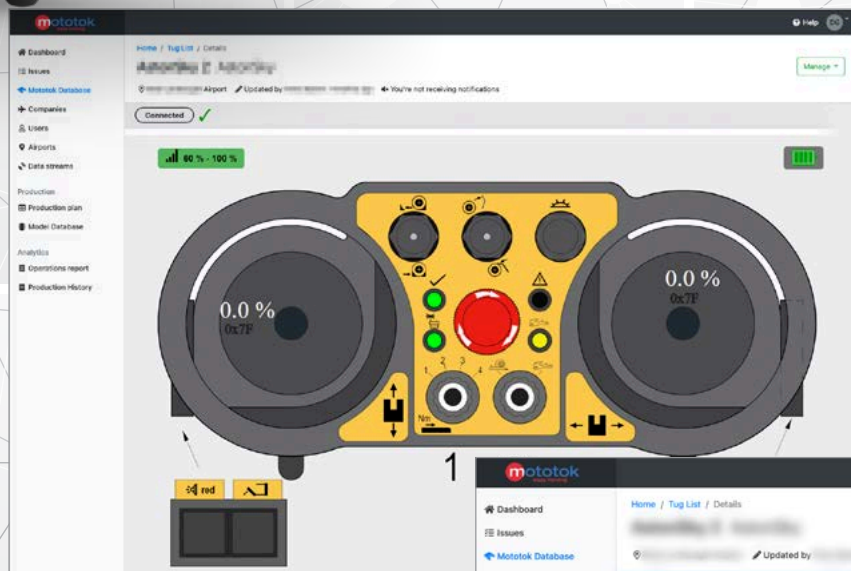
mototok

Help DC

Dashboard
Issues
Mototok Database
Companies
Users
Airports
Data streams

Production
Production plan
Model Database

Analytics
Operations report
Production History

Home / Tug List / Details

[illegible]

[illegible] Airport Updated by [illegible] You're not receiving notifications

Manage

Connected ✓

60 % - 100 %

0.0 %
0x7F

0.0 %
0x7F

1 2 3 4

Nm

1

red

mototok

Dashboard
Issues
Mototok Database

Home / Tug List / Details

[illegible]

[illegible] Updated by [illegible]